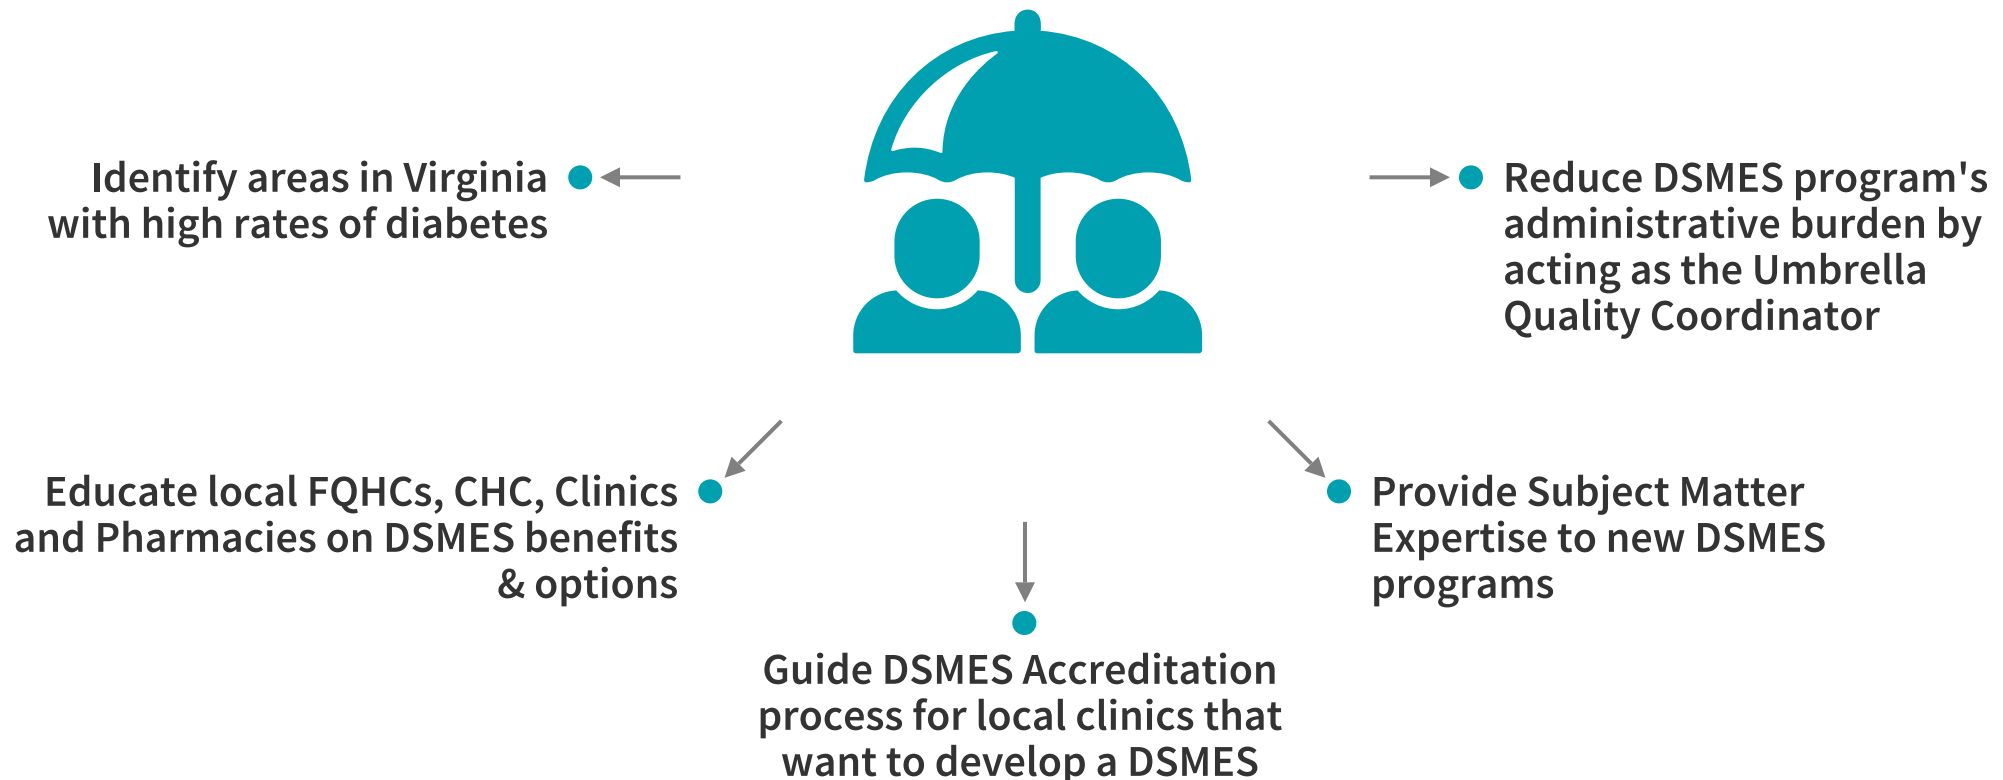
Identify areas in Virginia with high rates of diabetes

Reduce DSMES program's administrative burden by acting as the Umbrella Quality Coordinator

Educate local FQHCs, CHC, Clinics and Pharmacies on DSMES benefits & options

Provide Subject Matter Expertise to new DSMES programs

Guide DSMES Accreditation process for local clinics that want to develop a DSMES